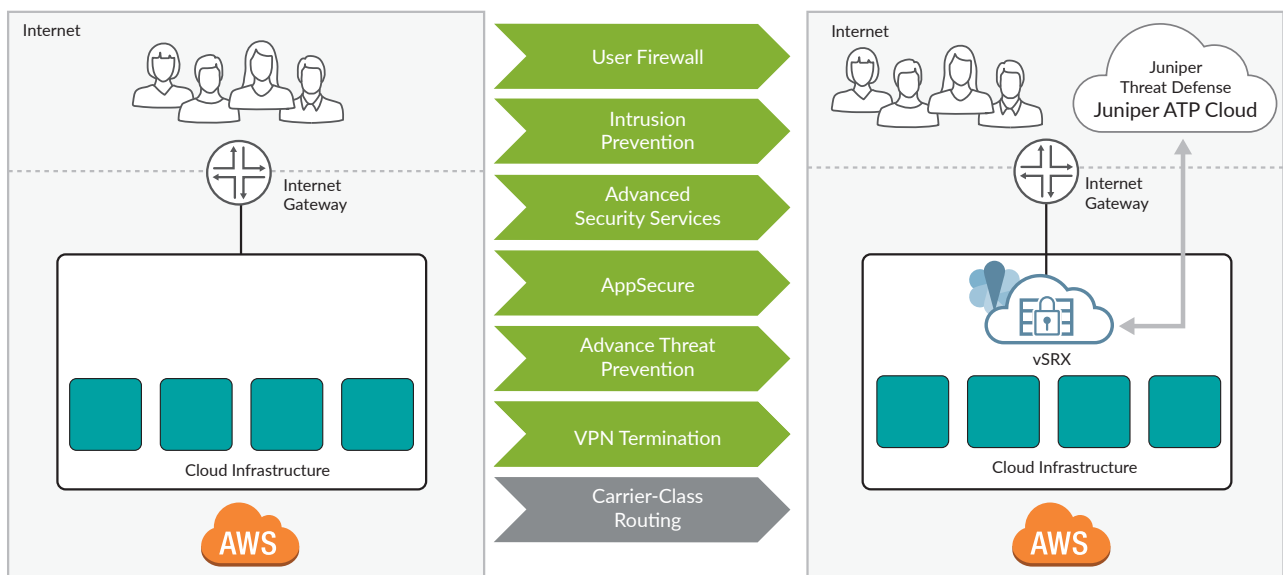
Internet

Internet Gateway

Cloud Infrastructure

AWS

User Firewall

Intrusion Prevention

Advanced Security Services

AppSecure

Advance Threat Prevention

VPN Termination

Carrier-Class Routing

Internet

Juniper Threat Defense
Juniper ATP Cloud

Internet Gateway

vSRX

Cloud Infrastructure

AWS